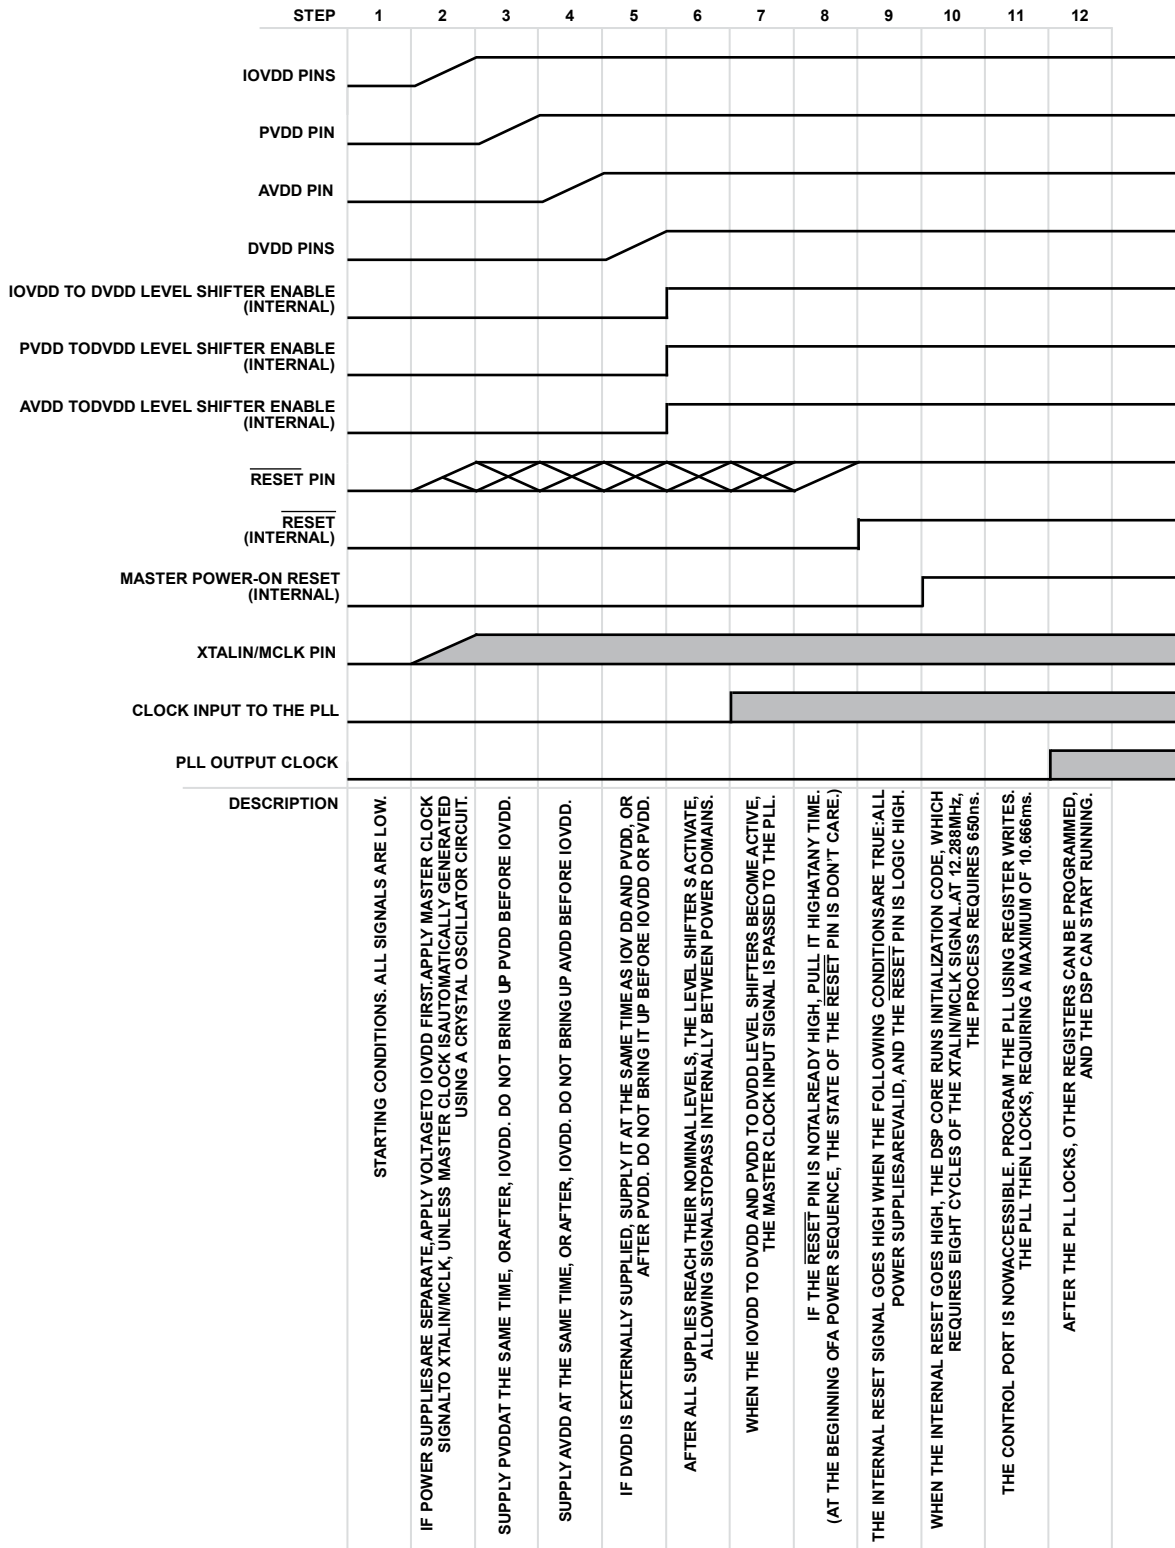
| STEP | 1 | 2 | 3 | 4 | 5 | 6 | 7 | 8 | 9 | 10 | 11 | 12 |
|---|---|---|---|---|---|---|---|---|---|---|---|---|

IOVDD PINS

PVDD PIN

AVDD PIN

DVDD PINS

IOVDD TO DVDD LEVEL SHIFTER ENABLE (INTERNAL)

PVDD TODVDD LEVEL SHIFTER ENABLE (INTERNAL)

AVDD TODVDD LEVEL SHIFTER ENABLE (INTERNAL)

$\overline{\text{RESET}}$ PIN

$\overline{\text{RESET}}$ (INTERNAL)

MASTER POWER-ON RESET (INTERNAL)

XTALIN/MCLK PIN

CLOCK INPUT TO THE PLL

PLL OUTPUT CLOCK

DESCRIPTION

STARTING CONDITIONS. ALL SIGNALS ARE LOW.

IF POWER SUPPLIESARE SEPARATE,APPLY VOLTAGETO IOVDD FIRST.APPLY MASTER CLOCK SIGNALTO XTALIN/MCLK, UNLESS MASTER CLOCK ISAUTOMATICALLY GENERATED USING A CRYSTAL OSCILLATOR CIRCUIT.

SUPPLY PVDDAT THE SAME TIME, ORAFTER, IOVDD. DO NOT BRING UP PVDD BEFORE IOVDD.

SUPPLY AVDD AT THE SAME TIME, OR AFTER, IOVDD. DO NOT BRING UP AVDD BEFORE IOVDD.

IF DVDD IS EXTERNALLY SUPPLIED, SUPPLY IT AT THE SAME TIME AS IOV DD AND PVDD, OR AFTER PVDD. DO NOT BRING IT UP BEFORE IOVDD OR PVDD.

AFTER ALL SUPPLIES REACH THEIR NOMINAL LEVELS, THE LEVEL SHIFTER S ACTIVATE, ALLOWING SIGNALSTOPASS INTERNALLY BETWEEN POWER DOMAINS.

WHEN THE IOVDD TO DVDD AND PVDD TO DVDD LEVEL SHIFTERS BECOME ACTIVE, THE MASTER CLOCK INPUT SIGNAL IS PASSED TO THE PLL.

IF THE $\overline{\text{RESET}}$ PIN IS NOTALREADY HIGH, PULL IT HIGHATANY TIME. (AT THE BEGINNING OFA POWER SEQUENCE, THE STATE OF THE $\overline{\text{RESET}}$ PIN IS DON'T CARE.)

THE INTERNAL RESET SIGNAL GOES HIGH WHEN THE FOLLOWING CONDITIONSARE TRUE:ALL POWER SUPPLIESAREVALID, AND THE $\overline{\text{RESET}}$ PIN IS LOGIC HIGH.

WHEN THE INTERNAL RESET GOES HIGH, THE DSP CORE RUNS INITIALIZATION CODE, WHICH REQUIRES EIGHT CYCLES OF THE XTALIN/MCLK SIGNAL.AT 12.288MHz, THE PROCESS REQUIRES 650ns.

THE CONTROL PORT IS NOWACCESSIBLE. PROGRAM THE PLL USING REGISTER WRITES. THE PLL THEN LOCKS, REQUIRING A MAXIMUM OF 10.666ms.

AFTER THE PLL LOCKS, OTHER REGISTERS CAN BE PROGRAMMED, AND THE DSP CAN START RUNNING.